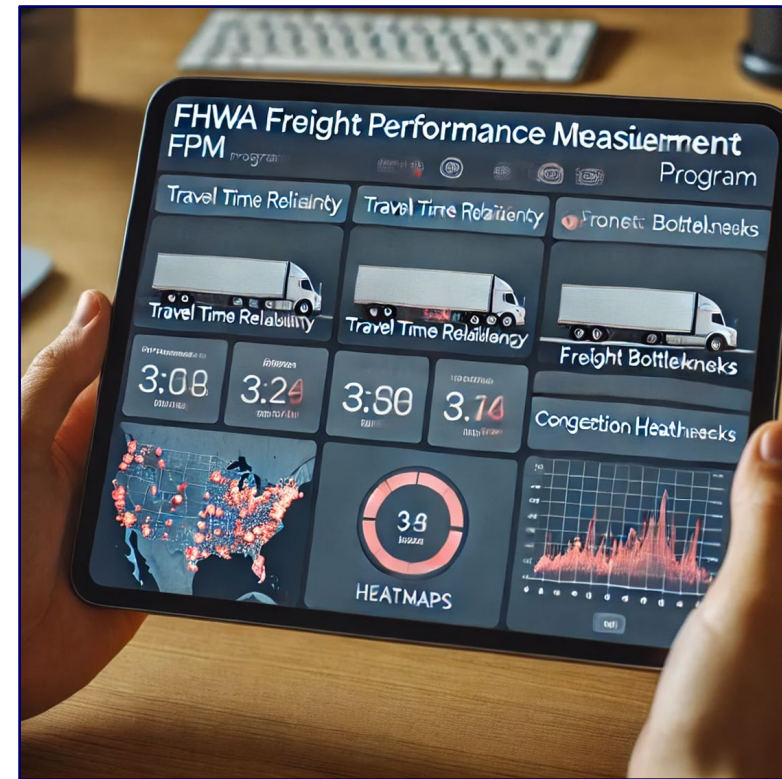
FHWA Freight Performance Measiernent FPM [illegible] Program

Travel Time Relialiety

Travel Time Relatlienty

Fronett Boltelneks

Travel Time Relialility

Travel Time Relablieny

Freight Bottleknecks

3:08

3:24

3:80

3.14

Congection Heathnecks

38

HEATMAPS